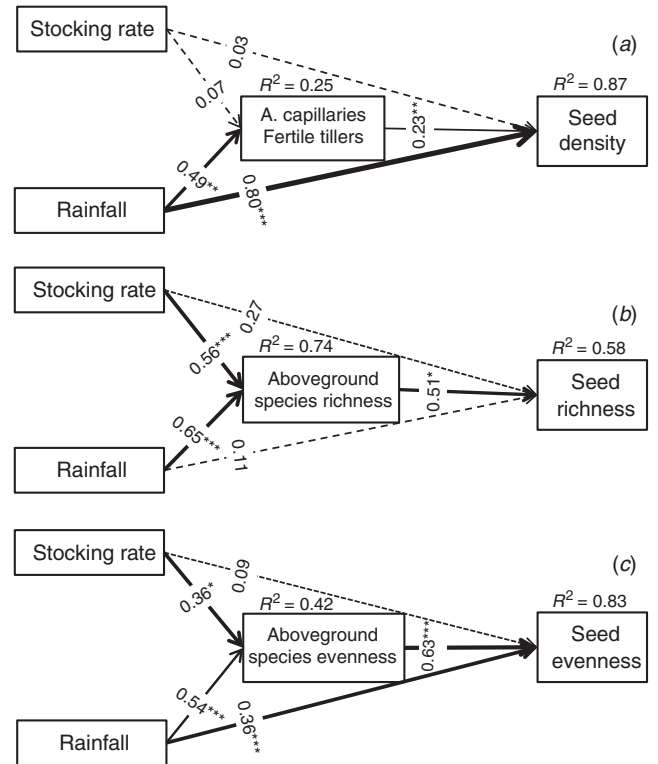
Stocking rate

0.03

(a)

0.07

$R^2 = 0.25$

$R^2 = 0.87$

A. capillaries
Fertile tillers

0.23**

Seed
density

0.49**

Rainfall

0.80***

Stocking rate

0.27

(b)

0.56***

$R^2 = 0.74$

$R^2 = 0.58$

Aboveground
species richness

0.51*

Seed
richness

0.65***

0.11

Rainfall

Stocking rate

0.09

(c)

0.36*

$R^2 = 0.42$

$R^2 = 0.83$

Aboveground
species evenness

0.63***

Seed
evenness

0.54***

0.36***

Rainfall